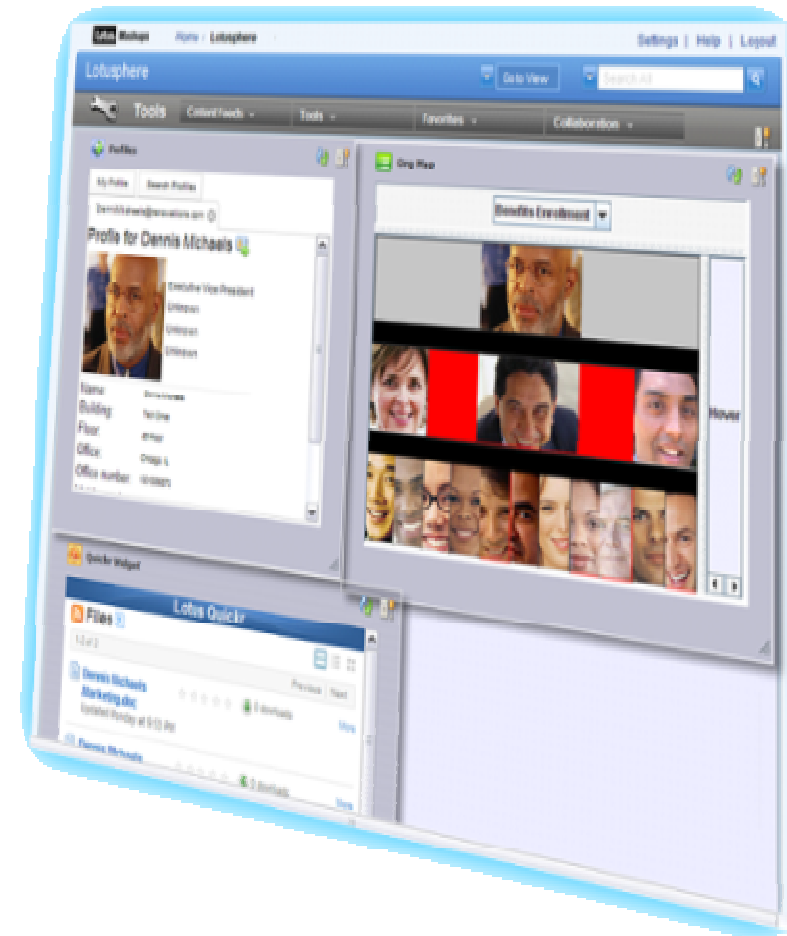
Lotus Mashups Home / Lotusphere

Settings | Help | Logout

Lotusphere

Go to View

Search All

Tools

Content feeds

Tools

Favorites

Collaboration

Profiles

My Profile

Search Profiles

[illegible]

Profile for Dennis Michaels

Executive Vice President

Unknown

Unknown

Unknown

Name

Building

Floor

Office

Office number

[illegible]

Org Map

Benefits Enrollment

Moves

Quickr Widget

Lotus Quickr

Files

1-2 of 2

Dennis Michaels Marketing.doc

Updated Monday at 5:03 PM

0 downloads

Previous

Next

More

Dennis Michaels

0 downloads

More